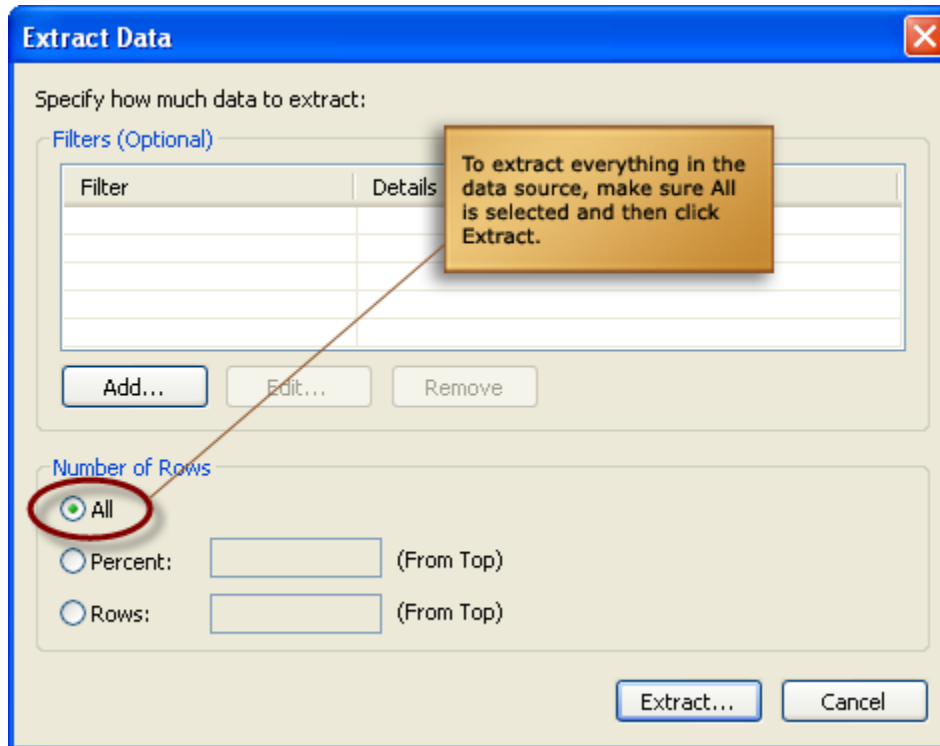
Extract Data

Specify how much data to extract:

Filters (Optional)

| Filter | Details |
|---|---|
| | |
| | |
| | |
| | |
| | |

To extract everything in the data source, make sure All is selected and then click Extract.

Add...
Edit...
Remove

Number of Rows

All

Percent: (From Top)

Rows: (From Top)

Extract...
Cancel